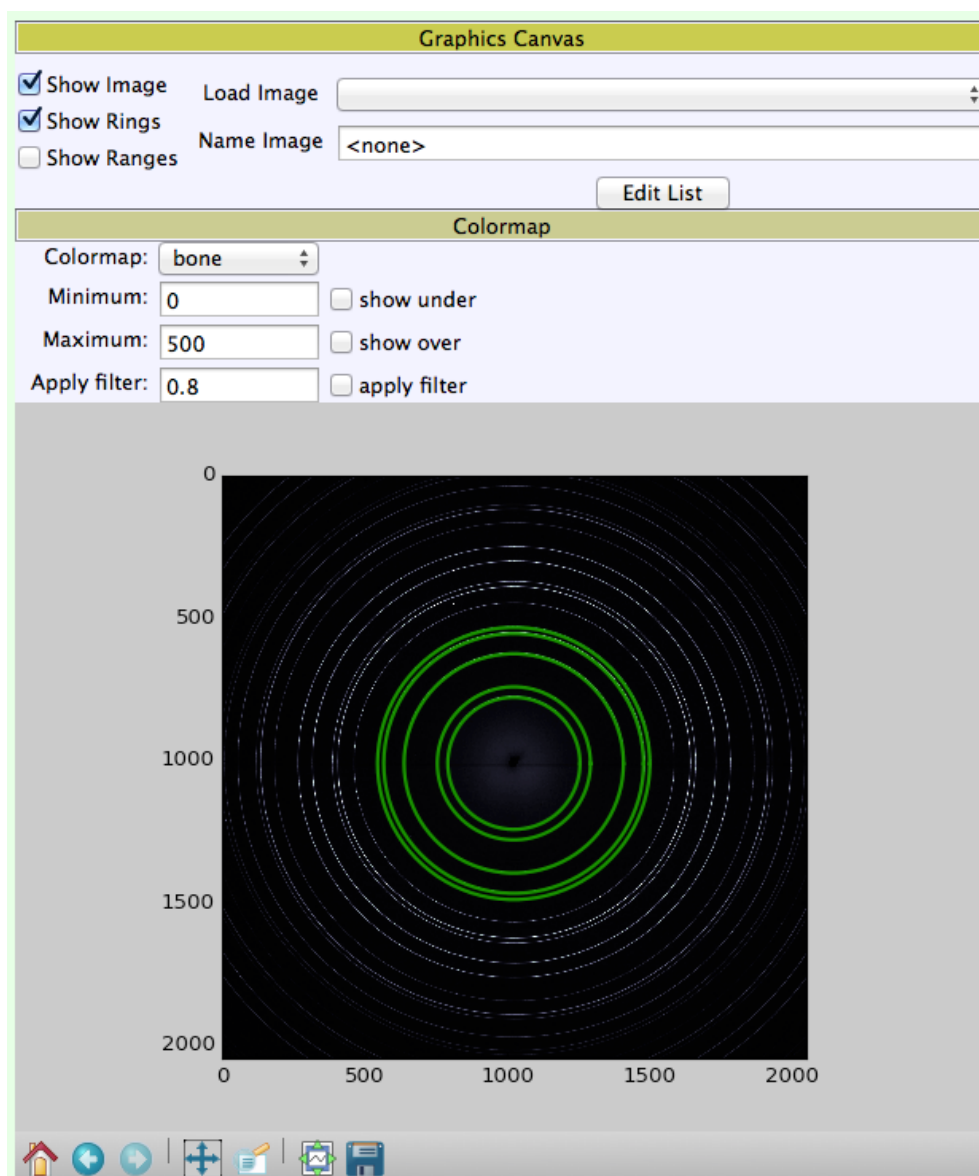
Graphics Canvas

Show Image
Show Rings
Show Ranges

Load Image

Name Image <none>

Edit List

Colormap

Colormap: bone

Minimum: 0 show under

Maximum: 500 show over

Apply filter: 0.8 apply filter

0
500
1000
1500
2000

0 500 1000 1500 2000